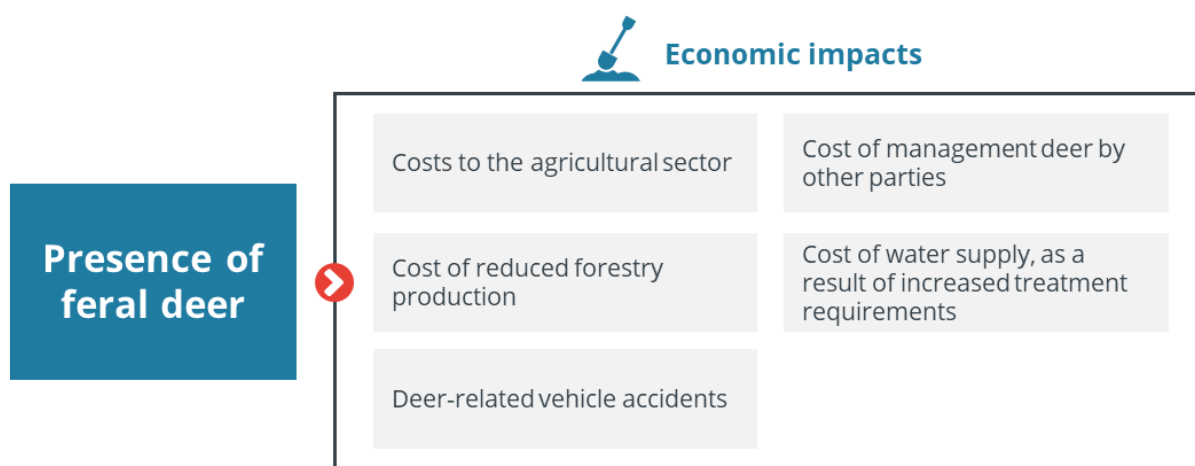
Economic impacts

Presence of feral deer

Costs to the agricultural sector

Cost of management deer by other parties

Cost of reduced forestry production

Cost of water supply, as a result of increased treatment requirements

Deer-related vehicle accidents